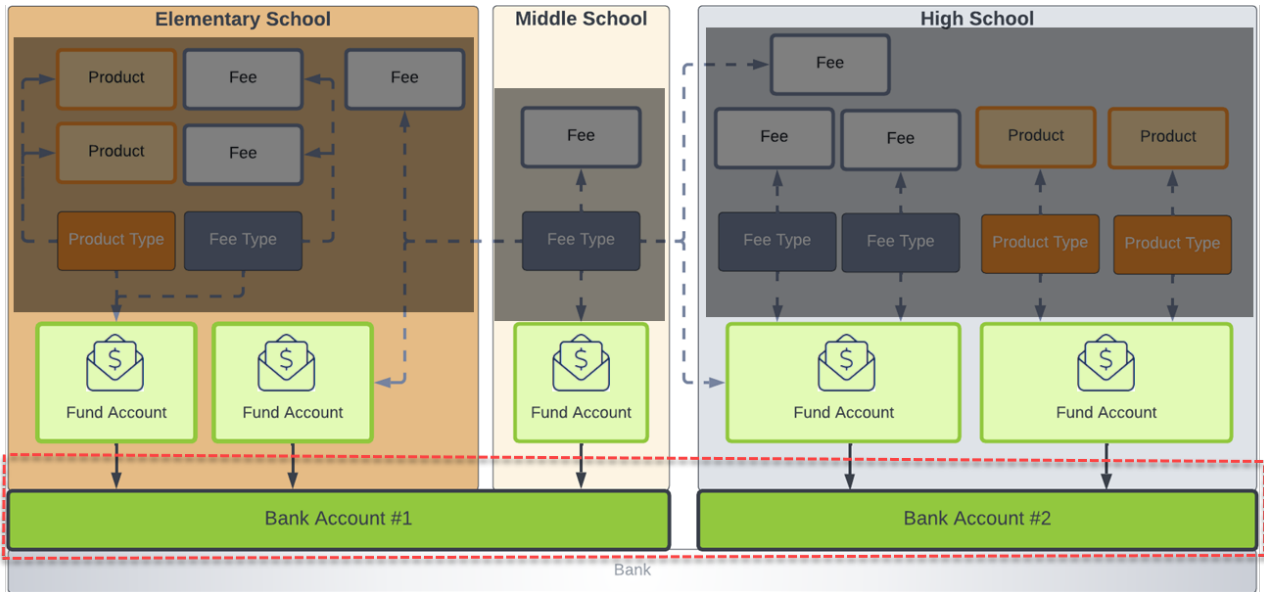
Elementary School

Product

Fee

Fee

Product

Fee

Product Type

Fee Type

Fund Account

Fund Account

Middle School

Fee

Fee Type

Fund Account

High School

Fee

Fee

Fee

Product

Product

Fee Type

Fee Type

Product Type

Product Type

Fund Account

Fund Account

Bank Account #1

Bank Account #2

Bank